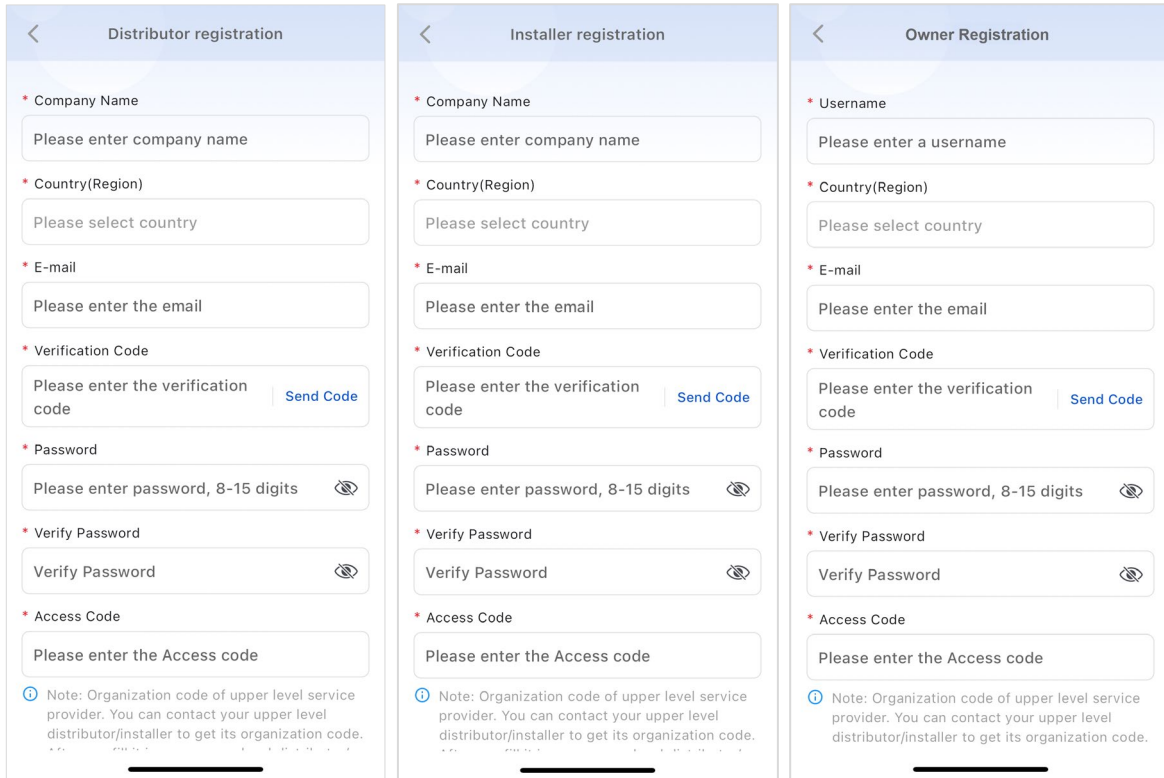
Distributor registration

* Company Name

Please enter company name

* Country(Region)

Please select country

* E-mail

Please enter the email

* Verification Code

Please enter the verification code

Send Code

* Password

Please enter password, 8-15 digits

* Verify Password

Verify Password

* Access Code

Please enter the Access code

Note: Organization code of upper level service provider. You can contact your upper level distributor/installer to get its organization code. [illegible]

Installer registration

* Company Name

Please enter company name

* Country(Region)

Please select country

* E-mail

Please enter the email

* Verification Code

Please enter the verification code

Send Code

* Password

Please enter password, 8-15 digits

* Verify Password

Verify Password

* Access Code

Please enter the Access code

Note: Organization code of upper level service provider. You can contact your upper level distributor/installer to get its organization code. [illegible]

Owner Registration

* Username

Please enter a username

* Country(Region)

Please select country

* E-mail

Please enter the email

* Verification Code

Please enter the verification code

Send Code

* Password

Please enter password, 8-15 digits

* Verify Password

Verify Password

* Access Code

Please enter the Access code

Note: Organization code of upper level service provider. You can contact your upper level distributor/installer to get its organization code.